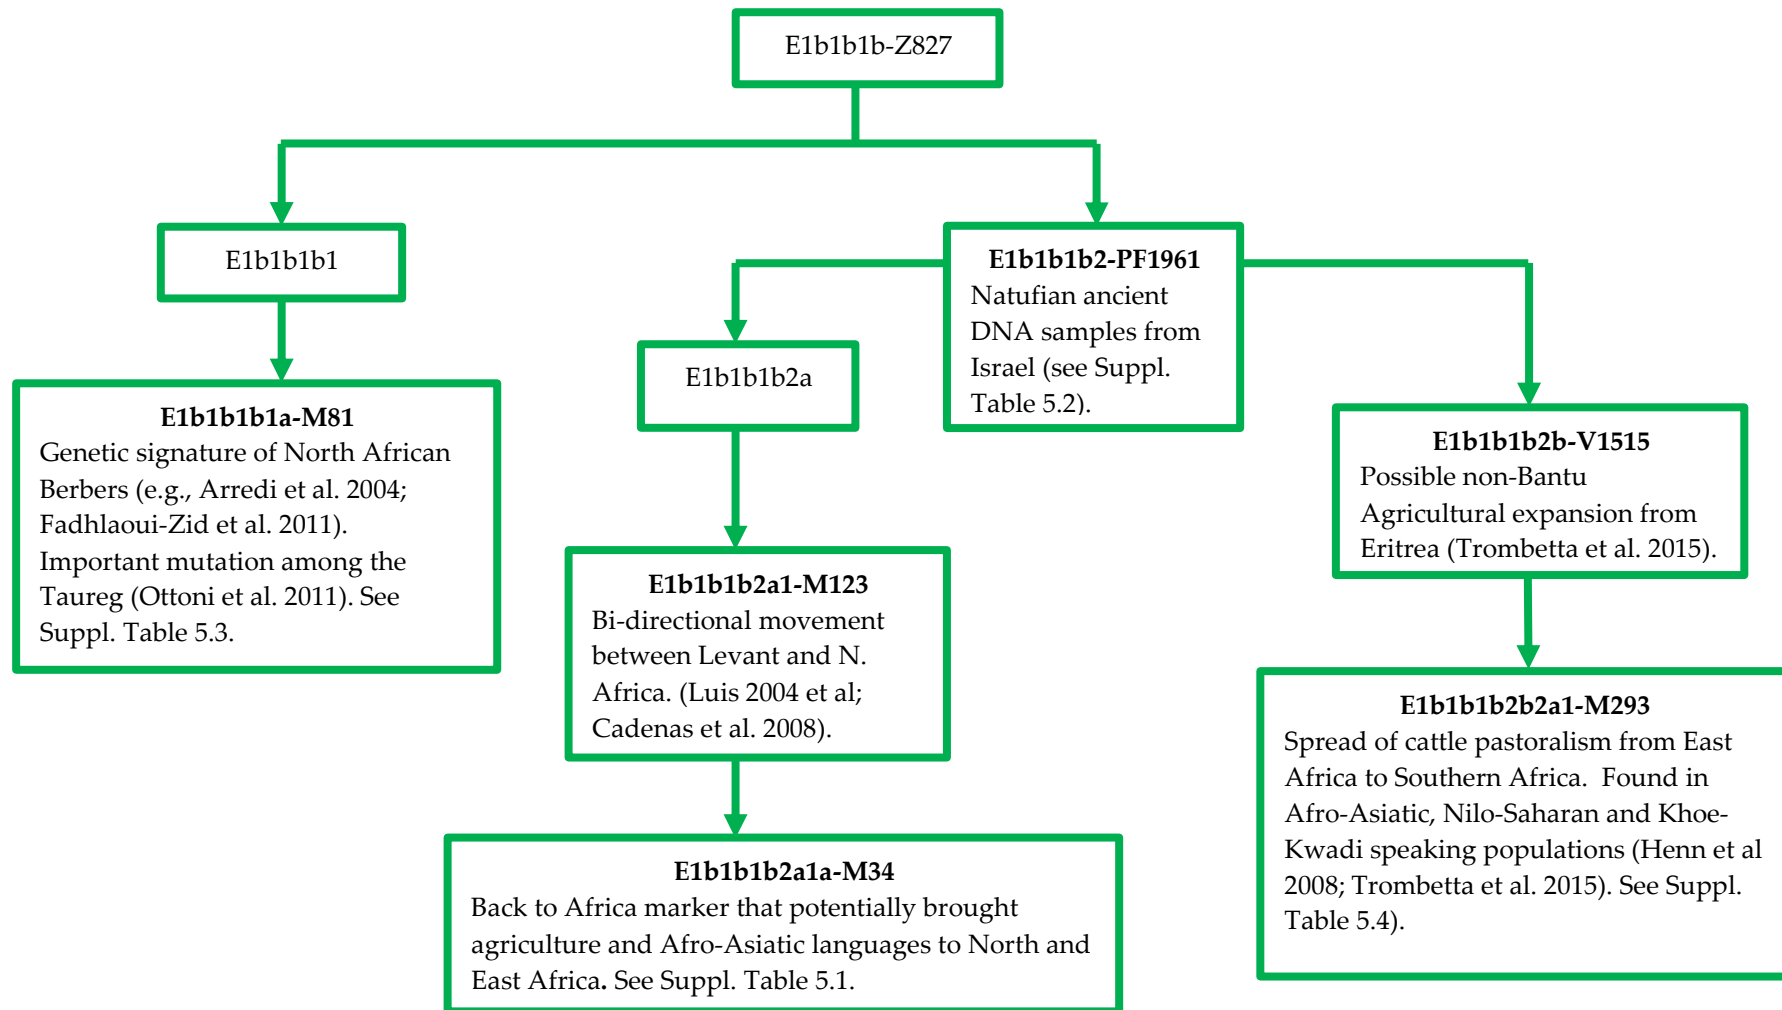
E1b1b1b-Z827

E1b1b1b1

E1b1b1b1a-M81
Genetic signature of North African Berbers (e.g., Arredi et al. 2004; Fadhlaoui-Zid et al. 2011). Important mutation among the Taureg (Ottoni et al. 2011). See Suppl. Table 5.3.

E1b1b1b2-PF1961
Natufian ancient DNA samples from Israel (see Suppl. Table 5.2).

E1b1b1b2a

E1b1b1b2a1-M123
Bi-directional movement between Levant and N. Africa. (Luis 2004 et al; Cadenas et al. 2008).

E1b1b1b2a1a-M34
Back to Africa marker that potentially brought agriculture and Afro-Asiatic languages to North and East Africa. See Suppl. Table 5.1.

E1b1b1b2b-V1515
Possible non-Bantu Agricultural expansion from Eritrea (Trombetta et al. 2015).

E1b1b1b2b2a1-M293
Spread of cattle pastoralism from East Africa to Southern Africa. Found in Afro-Asiatic, Nilo-Saharan and Khoe-Kwadi speaking populations (Henn et al 2008; Trombetta et al. 2015). See Suppl. Table 5.4).